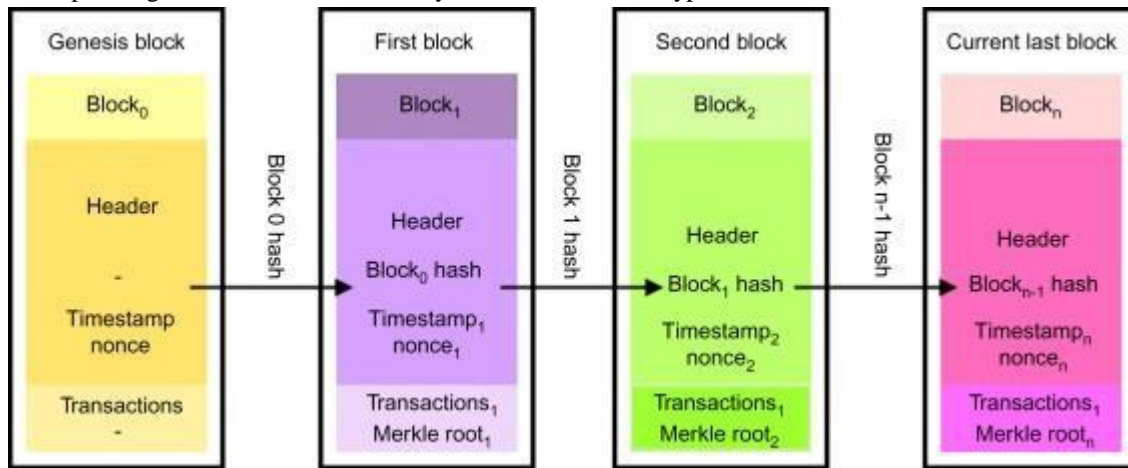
Genesis block

Block$_0$

Header

-

Timestamp
nonce

Transactions
-

Block 0 hash

First block

Block$_1$

Header

Block$_0$ hash

Timestamp$_1$
nonce$_1$

Transactions$_1$
Merkle root$_1$

Block 1 hash

Second block

Block$_2$

Header

Block$_1$ hash

Timestamp$_2$
nonce$_2$

Transactions$_1$
Merkle root$_2$

Block n-1 hash

Current last block

Block$_n$

Header

Block$_{n-1}$ hash

Timestamp$_n$
nonce$_n$

Transactions$_1$
Merkle root$_n$